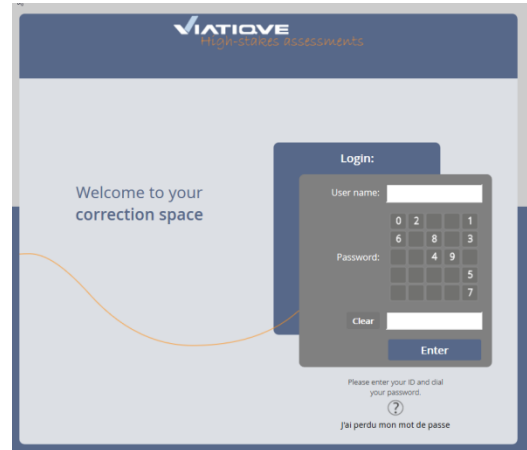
VIATIQVE
High-stakes assessments

Welcome to your correction space

Login:

User name:

Password:

| 0 | 2 | | | 1 |
|---|---|---|---|---|
| 6 | | 8 | | 3 |
| | | 4 | 9 | |
| | | | | 5 |
| | | | | 7 |

Clear

Enter

Please enter your ID and dial your password.

?

J'ai perdu mon mot de passe